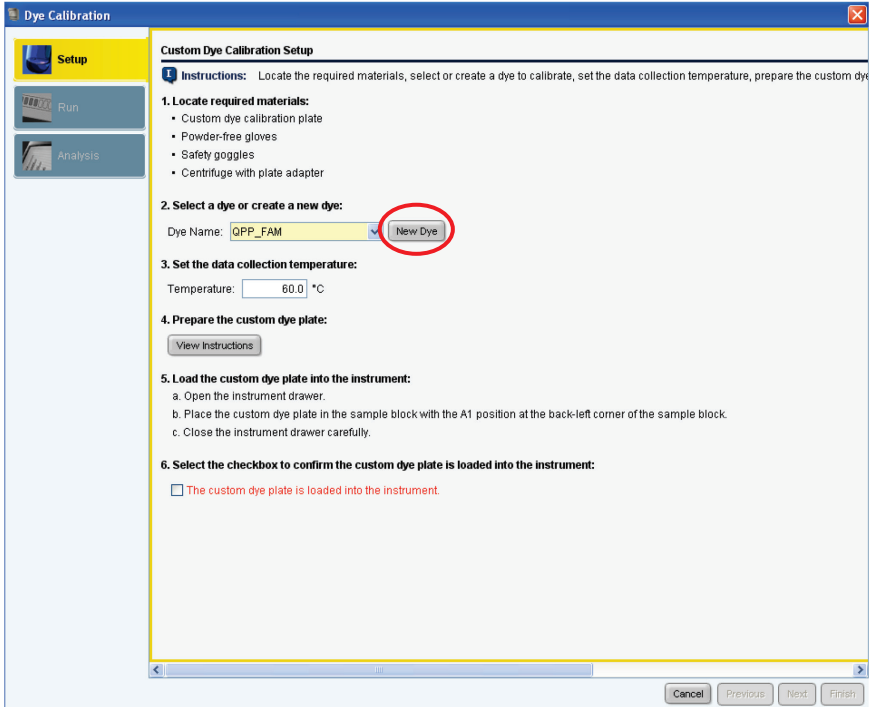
Dye Calibration

Setup

Run

Analysis

Custom Dye Calibration Setup

Instructions: Locate the required materials, select or create a dye to calibrate, set the data collection temperature, prepare the custom dy

1. Locate required materials:
- Custom dye calibration plate
- Powder-free gloves
- Safety goggles
- Centrifuge with plate adapter

2. Select a dye or create a new dye:

Dye Name: QPP_FAM New Dye

3. Set the data collection temperature:

Temperature: 60.0 °C

4. Prepare the custom dye plate:

View Instructions

5. Load the custom dye plate into the instrument:
a. Open the instrument drawer.
b. Place the custom dye plate in the sample block with the A1 position at the back-left corner of the sample block.
c. Close the instrument drawer carefully.

6. Select the checkbox to confirm the custom dye plate is loaded into the instrument:

The custom dye plate is loaded into the instrument.

Cancel Previous Next Finish